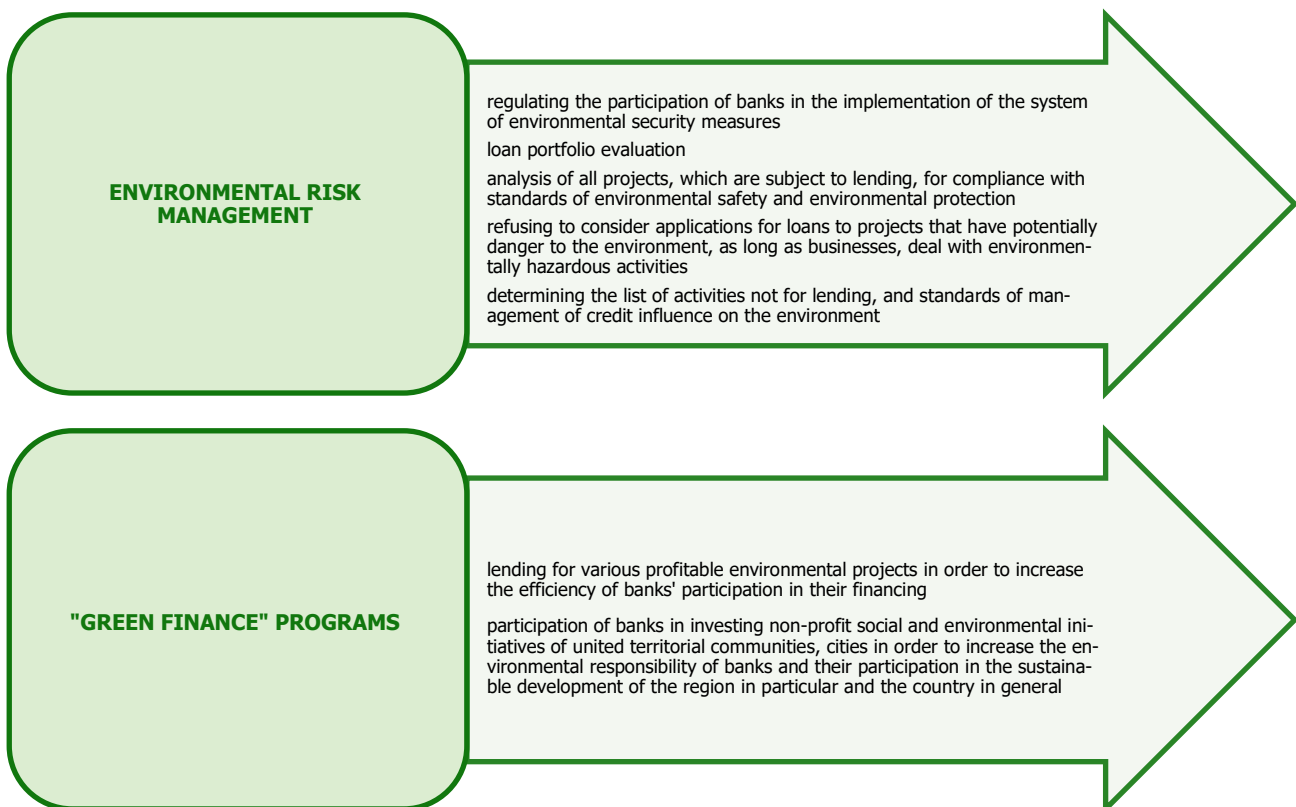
ENVIRONMENTAL RISK MANAGEMENT

regulating the participation of banks in the implementation of the system of environmental security measures

loan portfolio evaluation

analysis of all projects, which are subject to lending, for compliance with standards of environmental safety and environmental protection

refusing to consider applications for loans to projects that have potentially danger to the environment, as long as businesses, deal with environmentally hazardous activities

determining the list of activities not for lending, and standards of management of credit influence on the environment

"GREEN FINANCE" PROGRAMS

lending for various profitable environmental projects in order to increase the efficiency of banks' participation in their financing

participation of banks in investing non-profit social and environmental initiatives of united territorial communities, cities in order to increase the environmental responsibility of banks and their participation in the sustainable development of the region in particular and the country in general